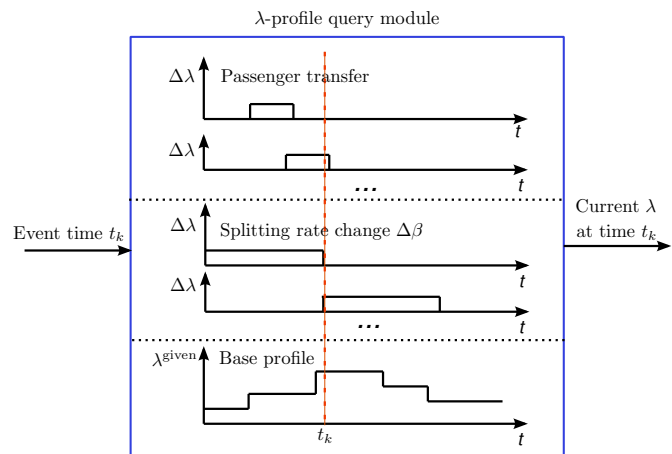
$\lambda$-profile query module

$\Delta\lambda$ Passenger transfer

$t$

$\Delta\lambda$

...

$t$

Event time $t_k$

$\Delta\lambda$ Splitting rate change $\Delta\beta$

$t$

Current $\lambda$ at time $t_k$

$\Delta\lambda$

$t$

...

$t$

$\lambda^{\text{given}}$ Base profile

$t_k$

$t$